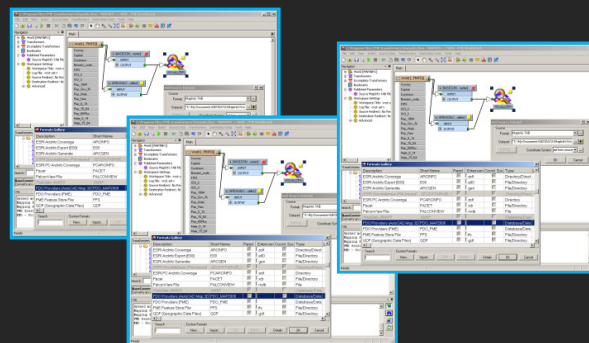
Formats Gallery

| Description | Short Name |
|---|---|
| ESRI ArcInfo Coverage | ARCINFO |
| ESRI ArcInfo Export (E00) | E00 |
| ESRI ArcInfo Generate | ARCGEN |
| ESRI PC ArcInfo Coverage | PCARCINFO |
| Facet | FACET |
| Palcom View File | PALCOMVIEW |
| PDG Providers (ArcGIS) | PDG_FME |
| FME Feature Store File | FFS |
| GDF (Geographic Data Files) | GDF |

Search
New
Import
Details
OK
Cancel

Formats Gallery

| Description | Short Name | Parent | Extension | Coord. Sys. | Type |
|---|---|---|---|---|---|
| ESRI ArcInfo Coverage | ARCINFO | | | | Directory |
| ESRI ArcInfo Export (E00) | E00 | | e00 | | File/Directory |
| ESRI ArcInfo Generate | ARCGEN | | | | File/Directory |
| ESRI PC ArcInfo Coverage | PCARCINFO | | | | Directory |
| Facet | FACET | | | | File/Directory |
| Palcom View File | PALCOMVIEW | | | | File/Directory |
| PDG Providers (FME) | PDG_FME | | | | Database/Dete |
| FME Feature Store File | FFS | | ffs | | File/Directory |
| GDF (Geographic Data Files) | GDF | | gdf | | File/Directory |

Search
New
Import
Details
OK
Cancel

Format
Dataset
Coordinate System
OK
Cancel